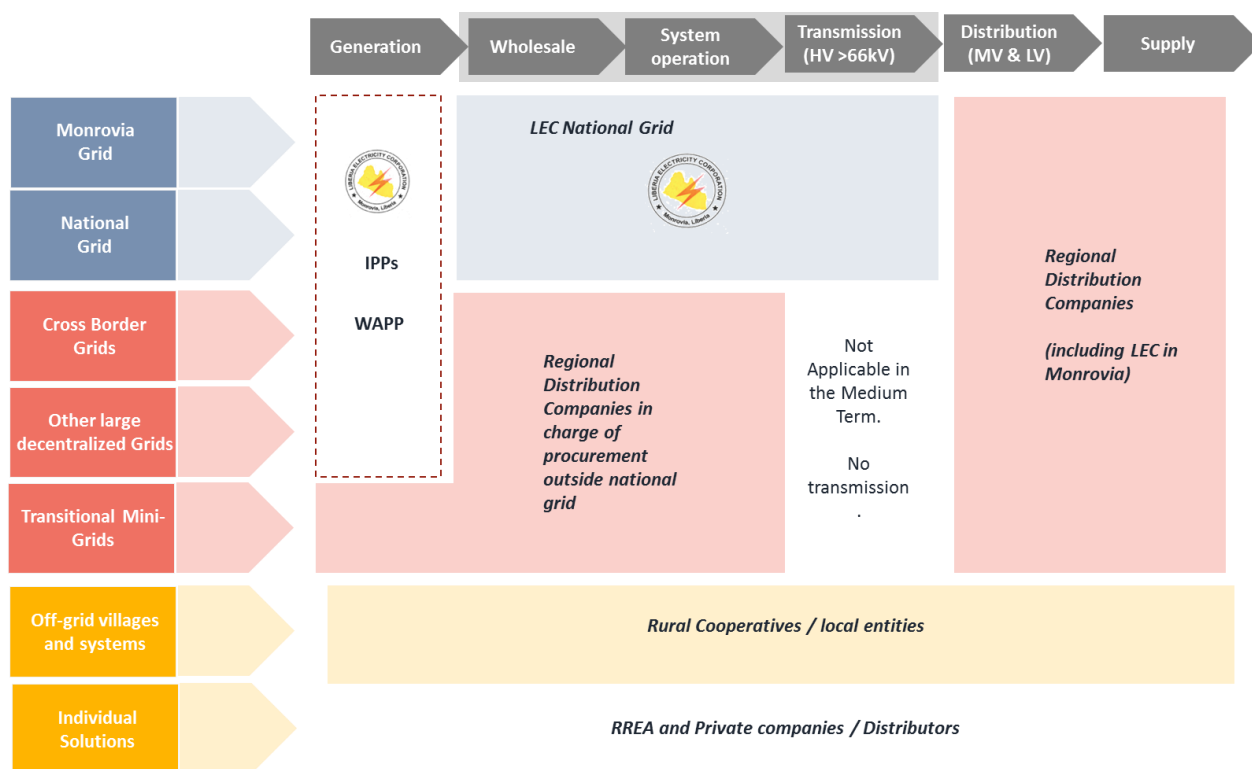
Generation
Wholesale
System operation
Transmission (HV >66kV)
Distribution (MV & LV)
Supply

Monrovia Grid
National Grid
Cross Border Grids
Other large decentralized Grids
Transitional Mini-Grids
Off-grid villages and systems
Individual Solutions

LIBERIA ELECTRICITY CORPORATION
Monrovia, Liberia

IPPs

WAPP

LEC National Grid

LIBERIA ELECTRICITY CORPORATION
Monrovia, Liberia

Regional Distribution Companies

(including LEC in Monrovia)

Regional Distribution Companies in charge of procurement outside national grid

Not Applicable in the Medium Term.

No transmission
.

Rural Cooperatives / local entities

RREA and Private companies / Distributors